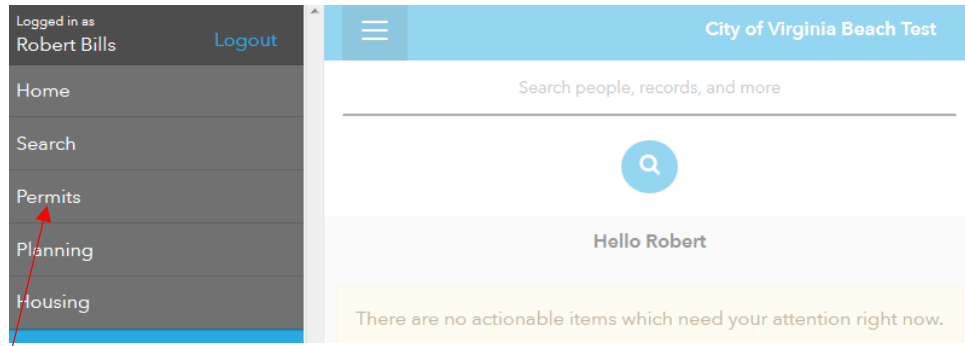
Logged in as
Robert Bills
Logout
Home
Search
Permits
Planning
Housing
City of Virginia Beach Test
Search people, records, and more
Hello Robert
There are no actionable items which need your attention right now.